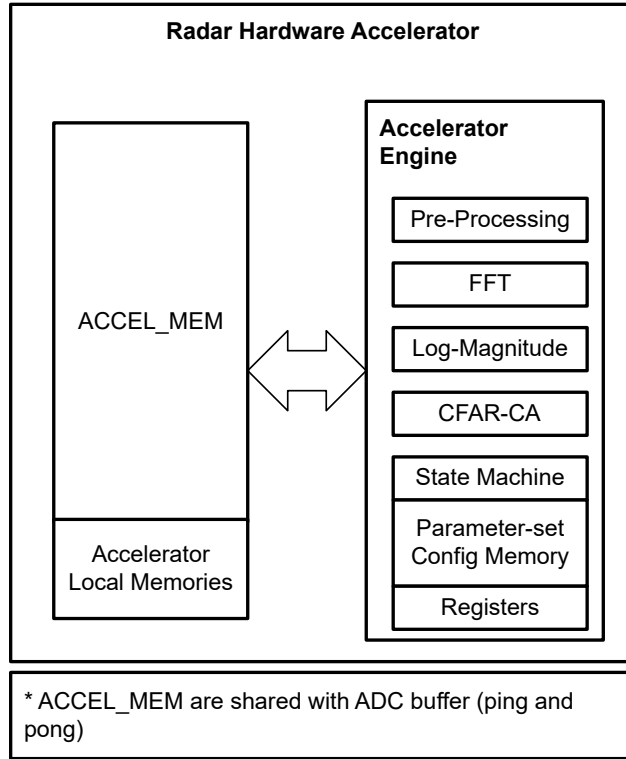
Radar Hardware Accelerator

ACCEL_MEM

Accelerator Local Memories

Accelerator Engine

Pre-Processing

FFT

Log-Magnitude

CFAR-CA

State Machine

Parameter-set Config Memory

Registers

* ACCEL_MEM are shared with ADC buffer (ping and pong)